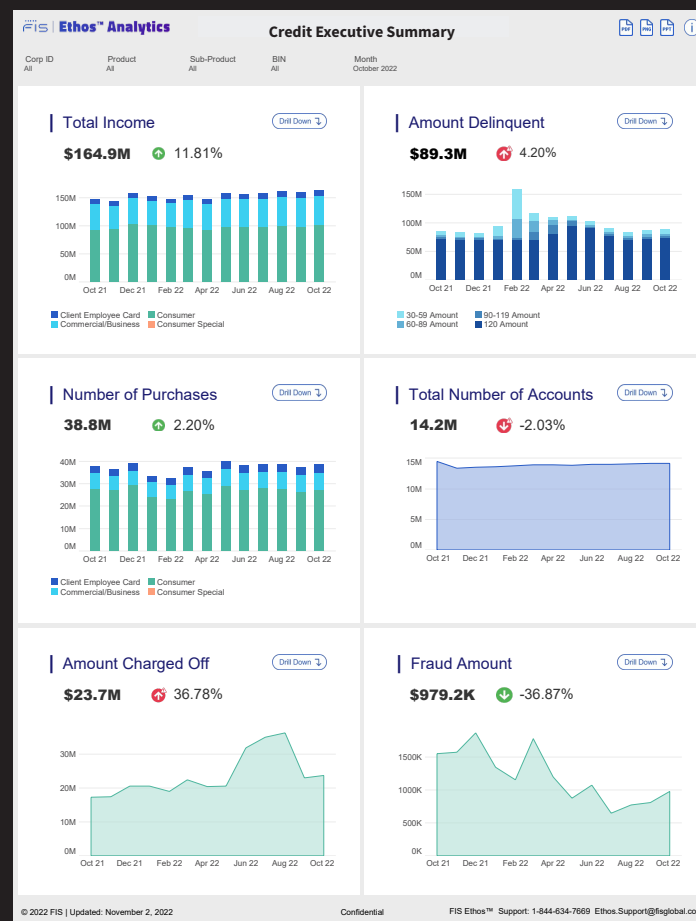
FIS | Ethos™ Analytics

Credit Executive Summary

PDF PNG PPT i

Corp ID
All

Product
All

Sub-Product
All

BIN
All

Month
October 2022

Total Income

Drill Down

$164.9M 11.81%

150M
100M
50M
0M
Oct 21 Dec 21 Feb 22 Apr 22 Jun 22 Aug 22 Oct 22

Client Employee Card
Consumer
Commercial/Business
Consumer Special

Amount Delinquent

Drill Down

$89.3M 4.20%

150M
100M
50M
0M
Oct 21 Dec 21 Feb 22 Apr 22 Jun 22 Aug 22 Oct 22

30-59 Amount
90-119 Amount
60-89 Amount
120 Amount

Number of Purchases

Drill Down

38.8M 2.20%

40M
30M
20M
10M
0M
Oct 21 Dec 21 Feb 22 Apr 22 Jun 22 Aug 22 Oct 22

Client Employee Card
Consumer
Commercial/Business
Consumer Special

Total Number of Accounts

Drill Down

14.2M -2.03%

15M
10M
5M
0M
Oct 21 Dec 21 Feb 22 Apr 22 Jun 22 Aug 22 Oct 22

Amount Charged Off

Drill Down

$23.7M 36.78%

30M
20M
10M
0M
Oct 21 Dec 21 Feb 22 Apr 22 Jun 22 Aug 22 Oct 22

Fraud Amount

Drill Down

$979.2K -36.87%

1500K
1000K
500K
0K
Oct 21 Dec 21 Feb 22 Apr 22 Jun 22 Aug 22 Oct 22

© 2022 FIS | Updated: November 2, 2022

Confidential

FIS Ethos™ Support: 1-844-634-7669 Ethos.Support@fisglobal.co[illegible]